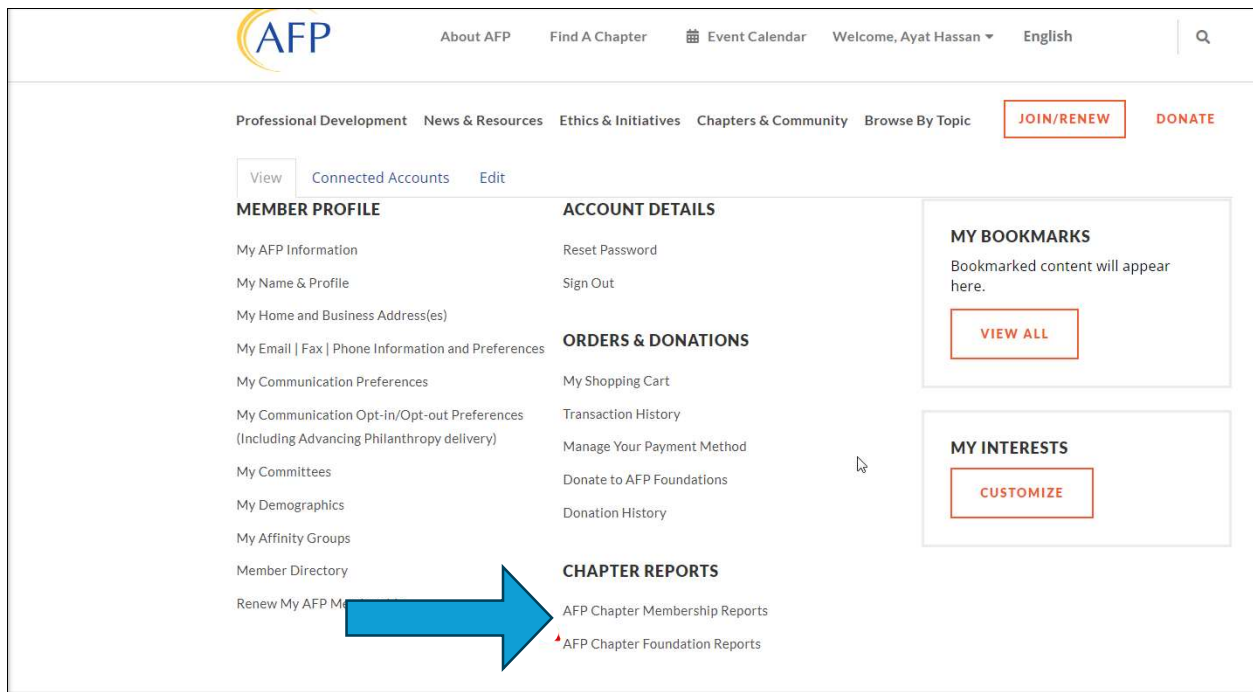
AFP

About AFP Find A Chapter Event Calendar Welcome, Ayat Hassan English

Professional Development News & Resources Ethics & Initiatives Chapters & Community Browse By Topic JOIN/RENEW DONATE

View Connected Accounts Edit

MEMBER PROFILE

My AFP Information

My Name & Profile

My Home and Business Address(es)

My Email | Fax | Phone Information and Preferences

My Communication Preferences

My Communication Opt-in/Opt-out Preferences (Including Advancing Philanthropy delivery)

My Committees

My Demographics

My Affinity Groups

Member Directory

Renew My AFP Me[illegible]

ACCOUNT DETAILS

Reset Password

Sign Out

ORDERS & DONATIONS

My Shopping Cart

Transaction History

Manage Your Payment Method

Donate to AFP Foundations

Donation History

CHAPTER REPORTS

AFP Chapter Membership Reports

AFP Chapter Foundation Reports

MY BOOKMARKS

Bookmarked content will appear here.

VIEW ALL

MY INTERESTS

CUSTOMIZE